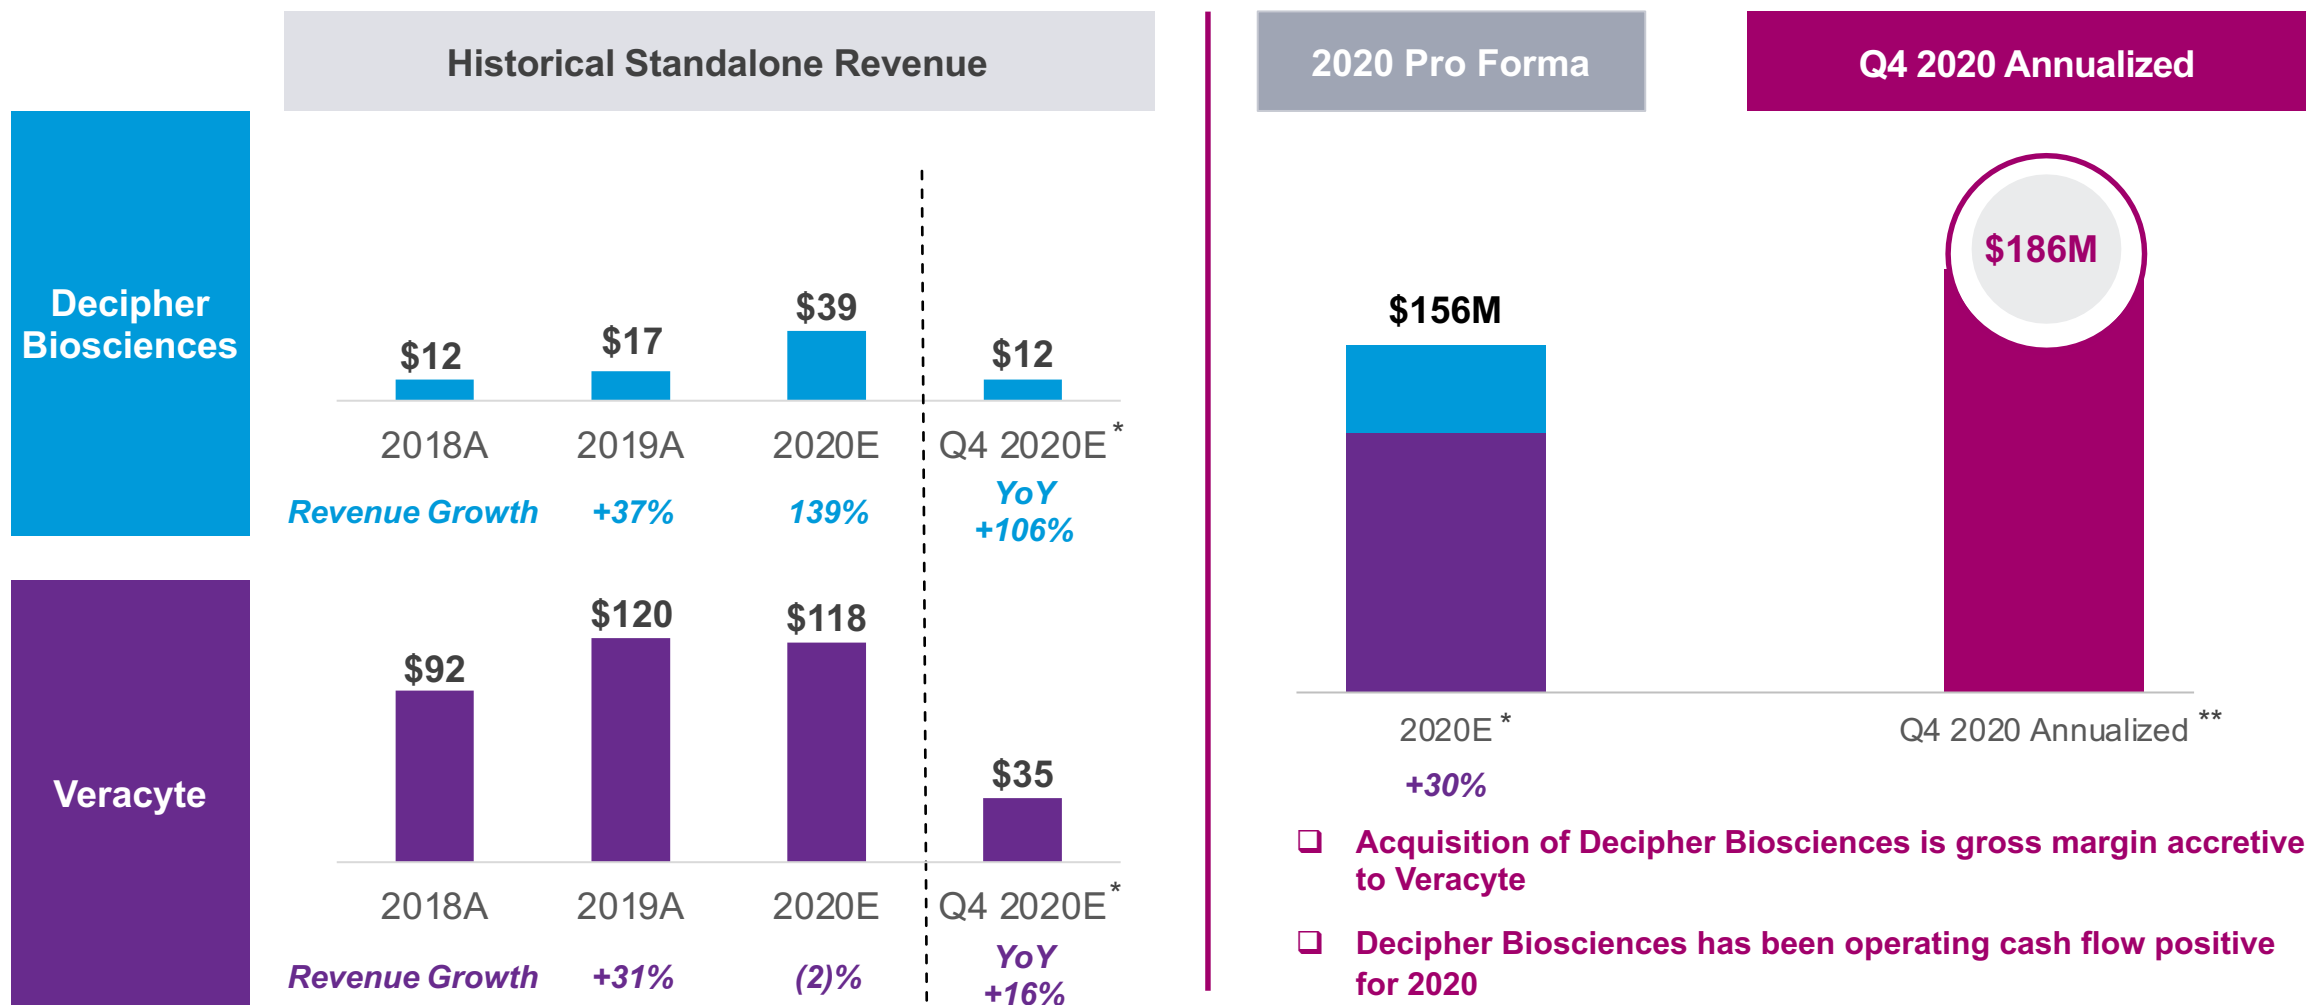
Historical Standalone Revenue

2020 Pro Forma

Q4 2020 Annualized

Decipher Biosciences

| | 2018A | 2019A | 2020E | Q4 2020E* |
|---|---|---|---|---|
| | $12 | $17 | $39 | $12 |
| Revenue Growth | +37% | 139% | | YoY +106% |

Veracyte

| | 2018A | 2019A | 2020E | Q4 2020E* |
|---|---|---|---|---|
| | $92 | $120 | $118 | $35 |
| Revenue Growth | +31% | (2)% | | YoY +16% |

$156M

$186M

2020E *

Q4 2020 Annualized **

+30%

❑ Acquisition of Decipher Biosciences is gross margin accretive to Veracyte

❑ Decipher Biosciences has been operating cash flow positive for 2020